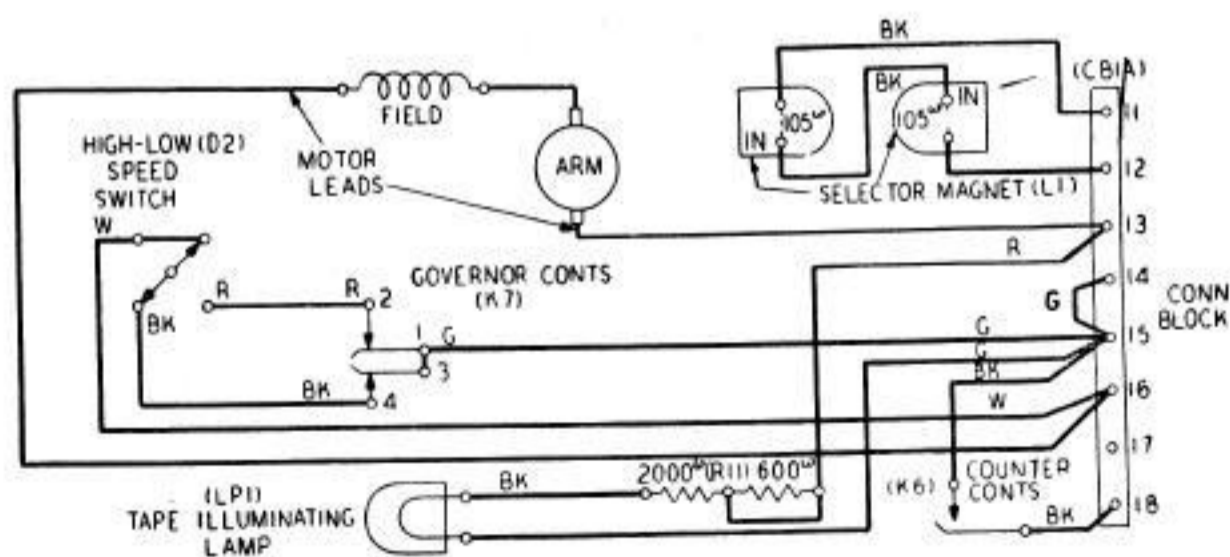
BK
(CB1A)
FIELD
BK
IN
105Ω
105Ω
IN
11
HIGH-LOW (D2) SPEED SWITCH
MOTOR LEADS
ARM
12
SELECTOR MAGNET (L1)
W
13
R
GOVERNOR CONTS (K7)
14
R
R 2
G
CONN BLOCK
BK
1 G
G
15
3
G
BK
BK 4
W
16
17
(LP1) TAPE ILLUMINATING LAMP
BK
2000Ω (R1) 600Ω
(K6)
COUNTER CONTS
BK
18